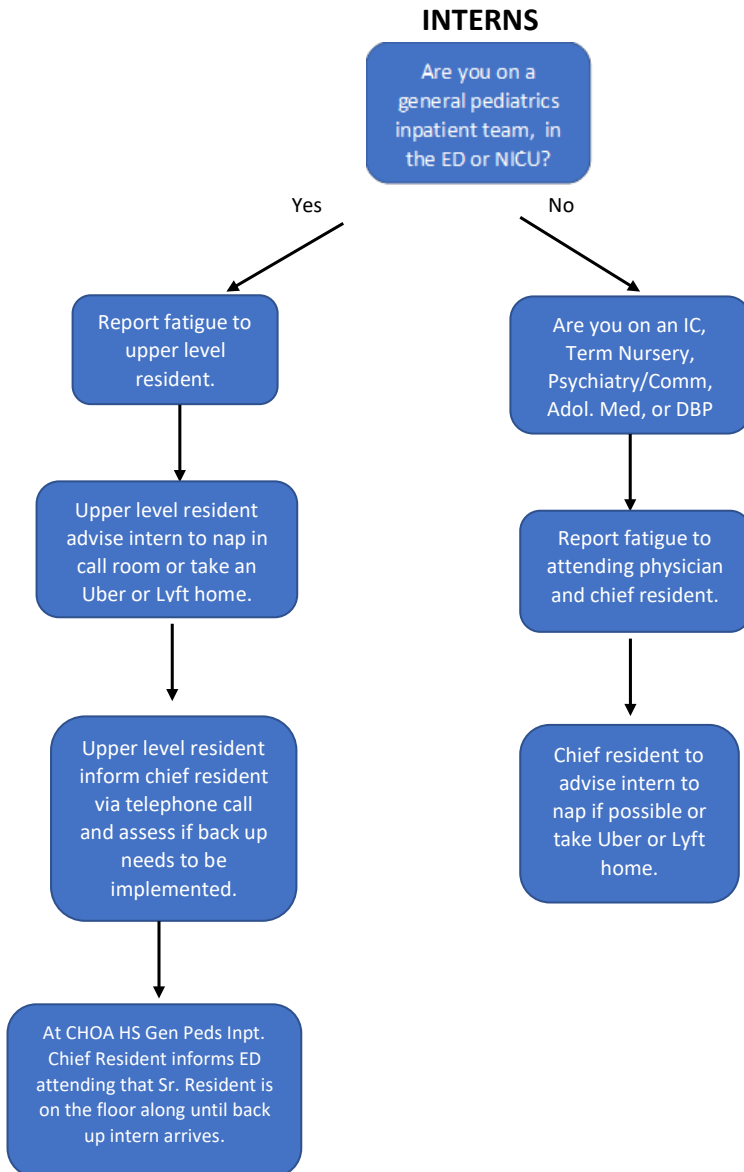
INTERNS

Are you on a general pediatrics inpatient team, in the ED or NICU?

Yes

No

Report fatigue to upper level resident.

Upper level resident advise intern to nap in call room or take an Uber or Lyft home.

Upper level resident inform chief resident via telephone call and assess if back up needs to be implemented.

At CHOA HS Gen Peds Inpt. Chief Resident informs ED attending that Sr. Resident is on the floor along until back up intern arrives.

Are you on an IC, Term Nursery, Psychiatry/Comm, Adol. Med, or DBP

Report fatigue to attending physician and chief resident.

Chief resident to advise intern to nap if possible or take Uber or Lyft home.